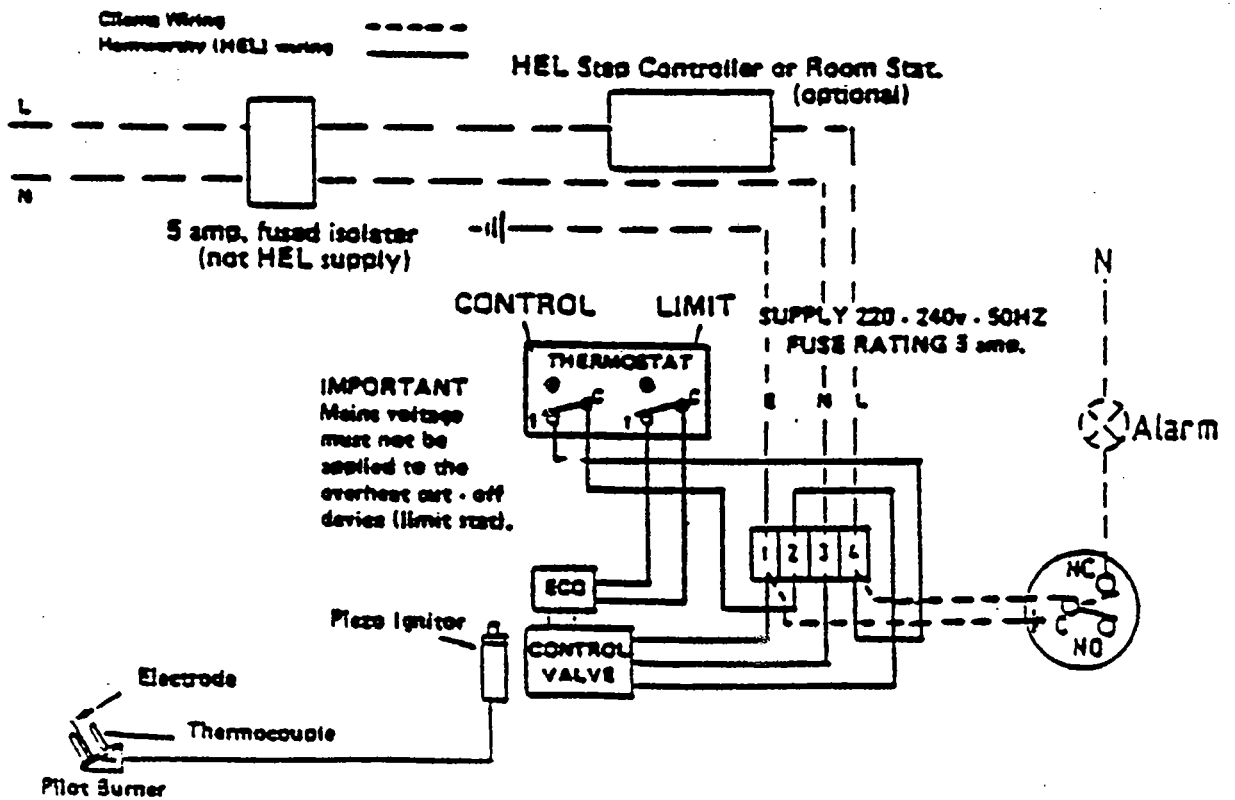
Clients Wiring
Heatworthy (HEL) wiring

HEL Step Controller or Room Stat. (optional)

L

N

5 amp. fused isolator (not HEL supply)

N

CONTROL LIMIT

SUPPLY 220 - 240v - 50HZ FUSE RATING 5 amp.

THERMOSTAT

1 C 1 C

IMPORTANT Mains voltage must not be applied to the overheat cut - off device (limit stat).

E N L

Alarm

1 2 3 4

ECO

Piezo Ignitor

CONTROL VALVE

NC

C

NO

Electrode

Thermocouple

Pilot Burner